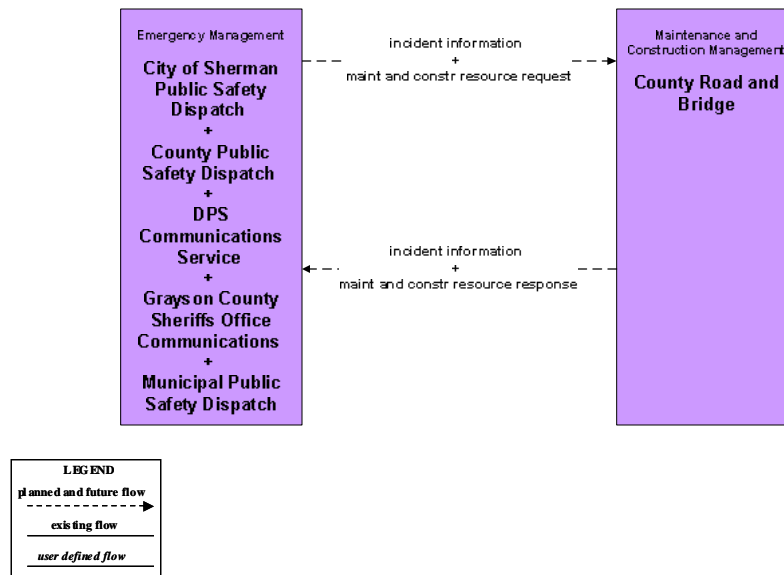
Emergency Management

City of Sherman Public Safety Dispatch
+
County Public Safety Dispatch
+
DPS Communications Service
+
Grayson County Sheriffs Office Communications
+
Municipal Public Safety Dispatch

incident information
+
maint and constr resource request

incident information
+
maint and constr resource response

Maintenance and Construction Management

County Road and Bridge

LEGEND
planned and future flow
existing flow
user defined flow